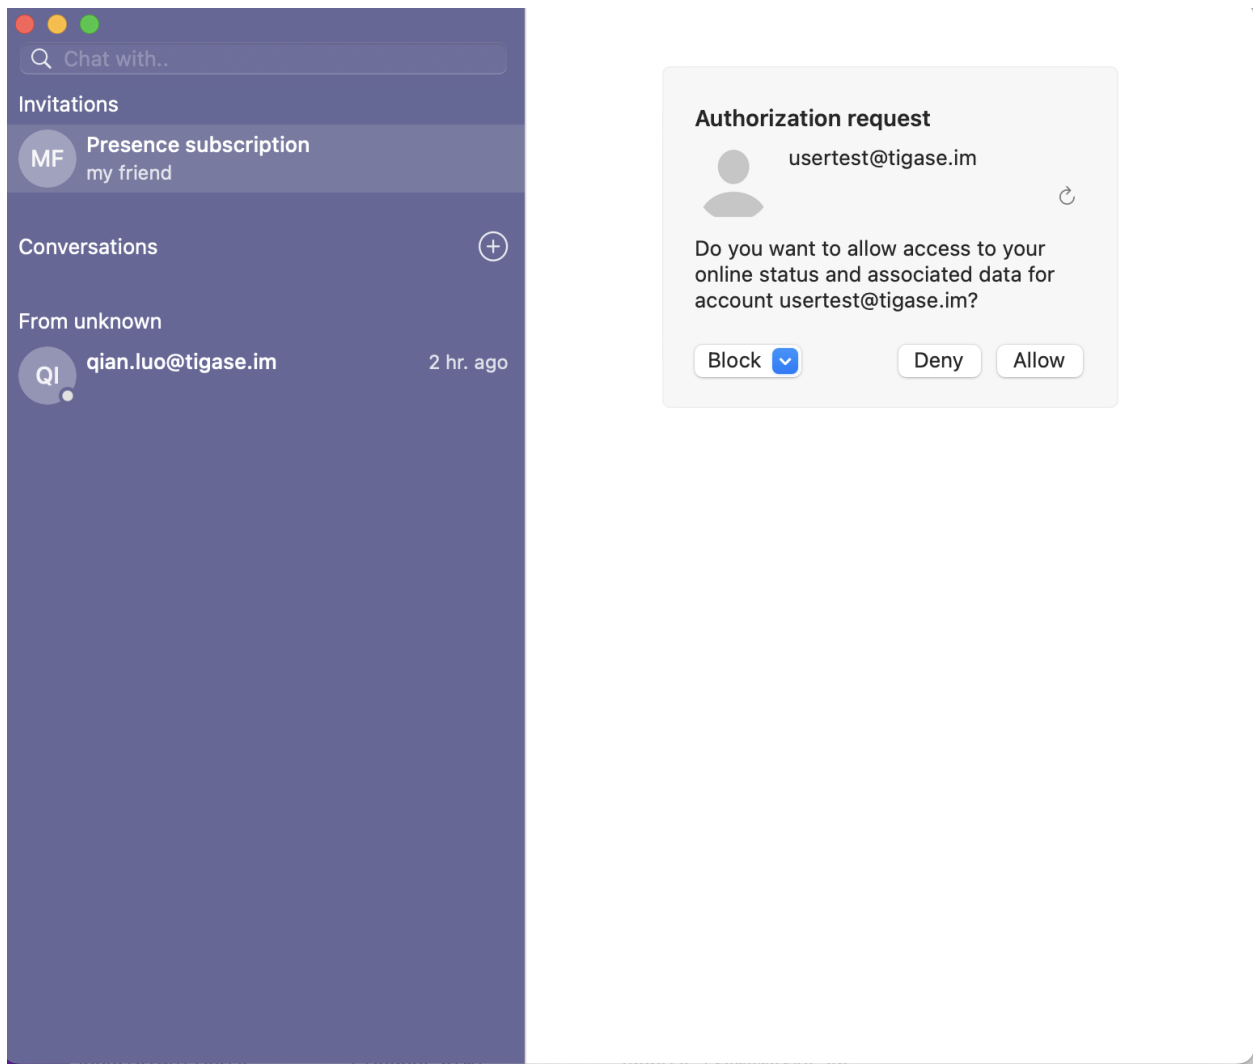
Chat with..

Invitations

MF Presence subscription
my friend

Conversations

From unknown

QI qian.luo@tigase.im 2 hr. ago

Authorization request

usertest@tigase.im

Do you want to allow access to your online status and associated data for account usertest@tigase.im?

Block

Deny

Allow